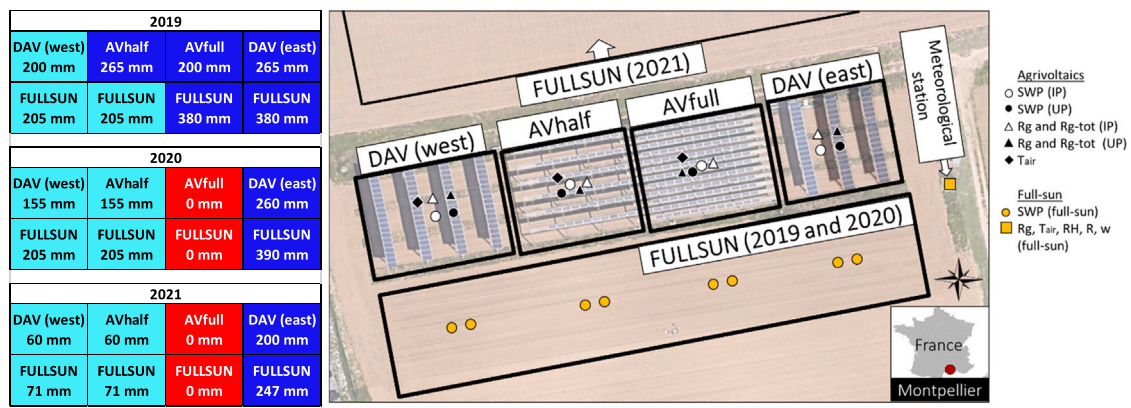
| 2019 | | | |
|---|---|---|---|
| DAV (west) 200 mm | AVhalf 265 mm | AVfull 200 mm | DAV (east) 265 mm |
| FULLSUN 205 mm | FULLSUN 205 mm | FULLSUN 380 mm | FULLSUN 380 mm |

| 2020 | | | |
|---|---|---|---|
| DAV (west) 155 mm | AVhalf 155 mm | AVfull 0 mm | DAV (east) 260 mm |
| FULLSUN 205 mm | FULLSUN 205 mm | FULLSUN 0 mm | FULLSUN 390 mm |

| 2021 | | | |
|---|---|---|---|
| DAV (west) 60 mm | AVhalf 60 mm | AVfull 0 mm | DAV (east) 200 mm |
| FULLSUN 71 mm | FULLSUN 71 mm | FULLSUN 0 mm | FULLSUN 247 mm |

FULLSUN (2021)
Meteorological station
DAV (west)
AVhalf
AVfull
DAV (east)
FULLSUN (2019 and 2020)

Agrivoltaics
SWP (IP)
SWP (UP)
Rg and Rg-tot (IP)
Rg and Rg-tot (UP)
T$_{air}$

Full-sun
SWP (full-sun)
Rg, T$_{air}$, RH, R, w (full-sun)

France
Montpellier